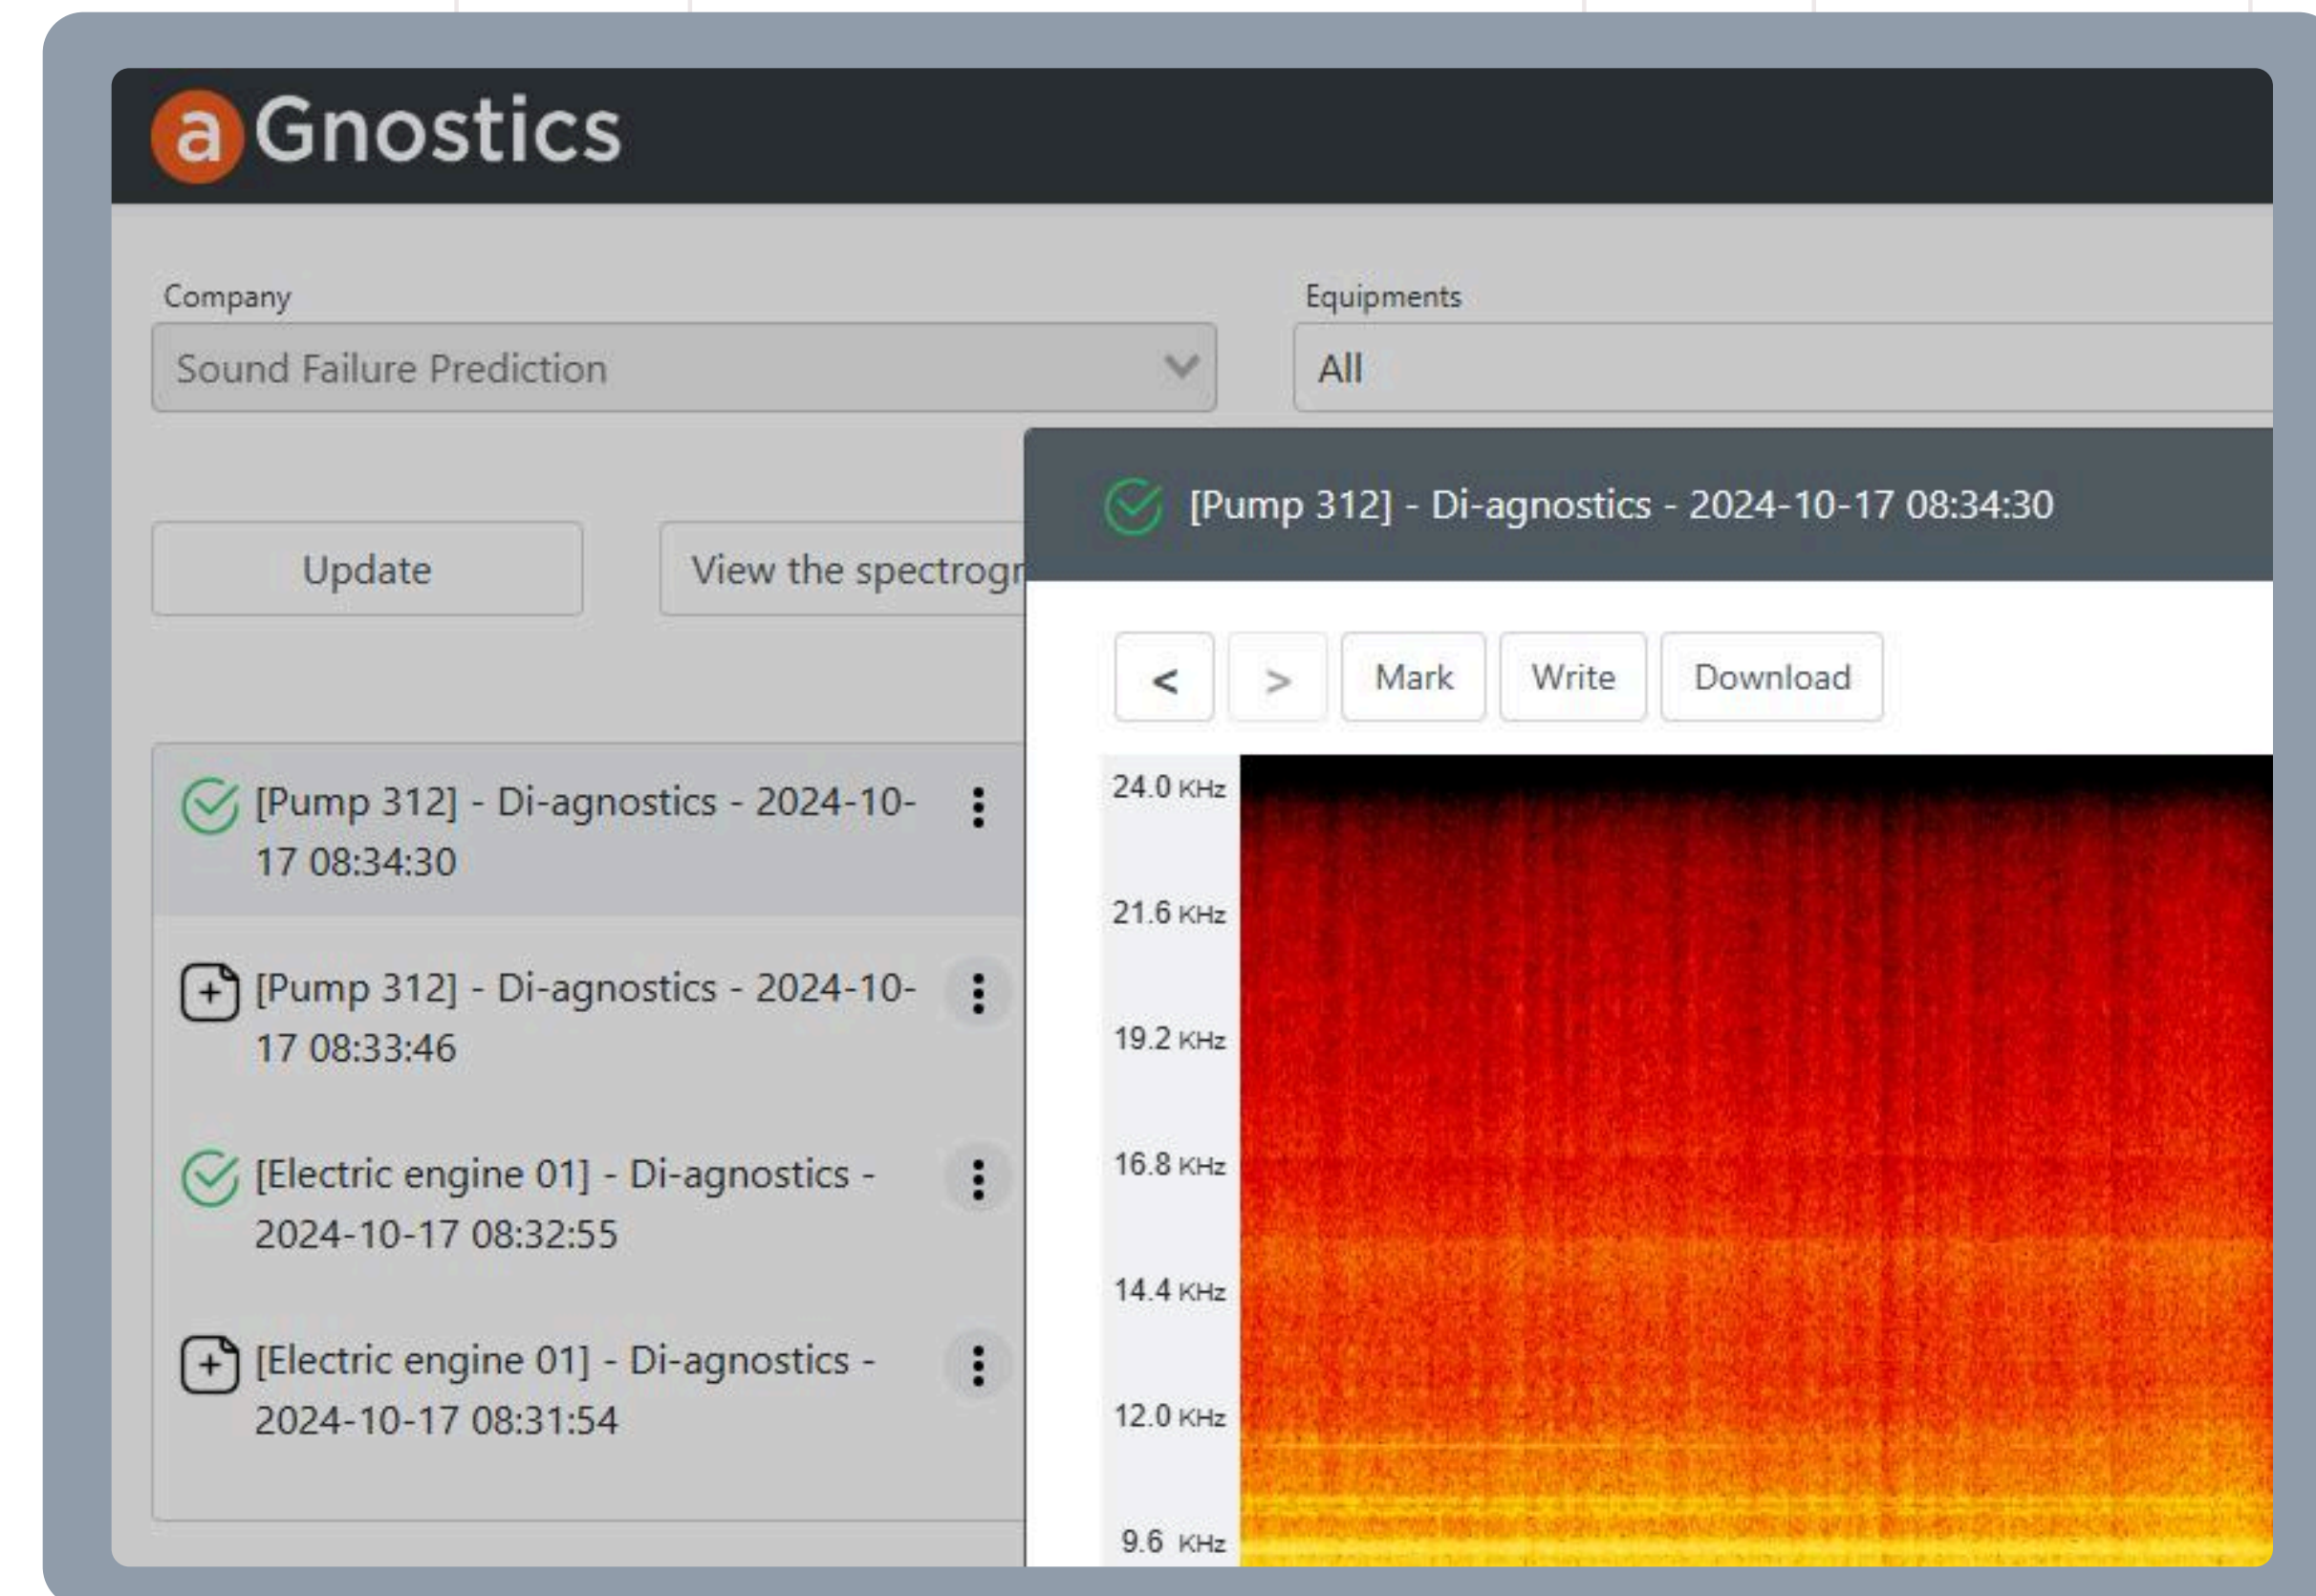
aGnostics

Company
Sound Failure Prediction

Equipments
All

Update

View the spectrogr

[Pump 312] - Di-agnostics - 2024-10-17 08:34:30

[Pump 312] - Di-agnostics - 2024-10-17 08:33:46

[Electric engine 01] - Di-agnostics - 2024-10-17 08:32:55

[Electric engine 01] - Di-agnostics - 2024-10-17 08:31:54

[Pump 312] - Di-agnostics - 2024-10-17 08:34:30

<
>
Mark
Write
Download

24.0 KHz
21.6 KHz
19.2 KHz
16.8 KHz
14.4 KHz
12.0 KHz
9.6 KHz